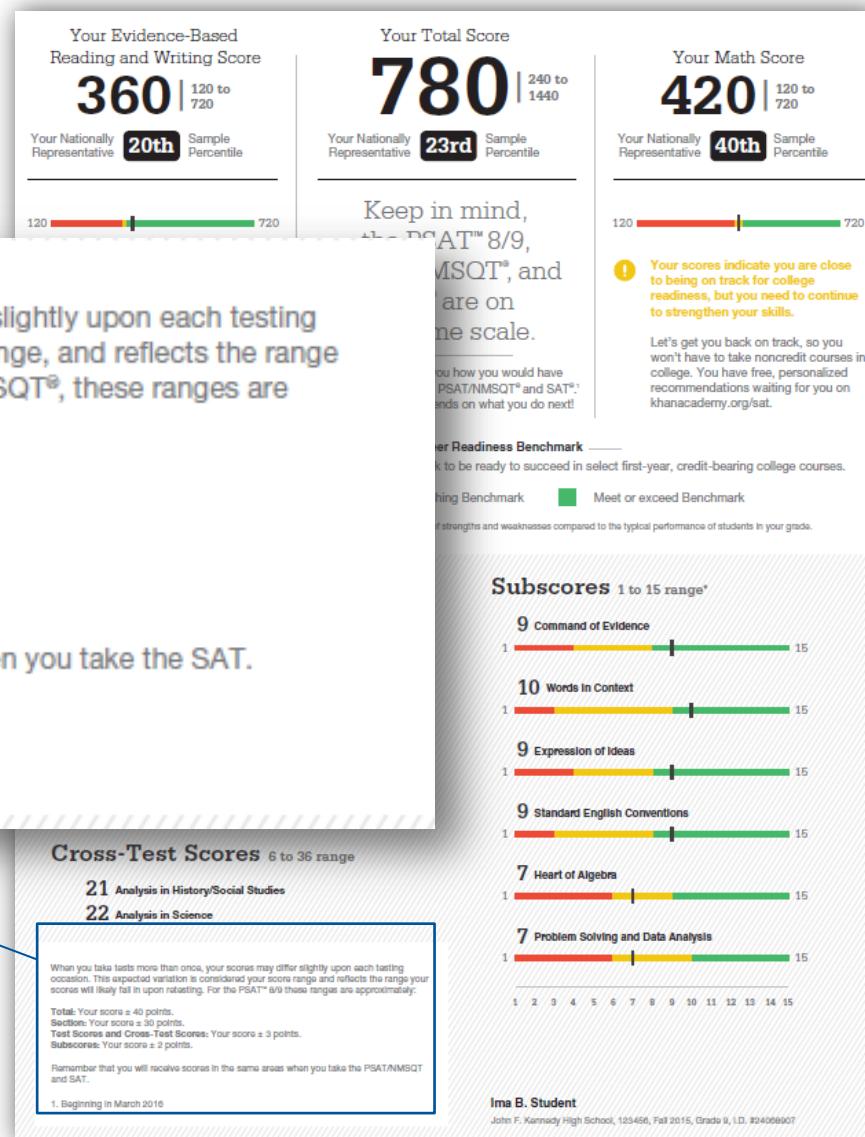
Your Evidence-Based Reading and Writing Score

360 | 120 to 720

Your Nationally Representative 20th Sample Percentile

120 720

Your Total Score

780 | 240 to 1440

Your Nationally Representative 23rd Sample Percentile

Keep in mind, the PSAT™ 8/9, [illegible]MSQT®, and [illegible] are on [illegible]me scale.

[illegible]ou how you would have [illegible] PSAT/NMSQT® and SAT®.¹ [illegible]nds on what you do next!

Your Math Score

420 | 120 to 720

Your Nationally Representative 40th Sample Percentile

120 720

Your scores indicate you are close to being on track for college readiness, but you need to continue to strengthen your skills.

Let's get you back on track, so you won't have to take noncredit courses in college. You have free, personalized recommendations waiting for you on khanacademy.org/sat.

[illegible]er Readiness Benchmark

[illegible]k to be ready to succeed in select first-year, credit-bearing college courses.

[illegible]hing Benchmark Meet or exceed Benchmark

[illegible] strengths and weaknesses compared to the typical performance of students in your grade.

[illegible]slightly upon each testing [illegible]nge, and reflects the range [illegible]SQT®, these ranges are

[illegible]n you take the SAT.

Subscores 1 to 15 range*

9 Command of Evidence
1 15

10 Words in Context
1 15

9 Expression of Ideas
1 15

9 Standard English Conventions
1 15

7 Heart of Algebra
1 15

7 Problem Solving and Data Analysis
1 15

1 2 3 4 5 6 7 8 9 10 11 12 13 14 15

Cross-Test Scores 6 to 36 range

21 Analysis in History/Social Studies

22 Analysis in Science

When you take tests more than once, your scores may differ slightly upon each testing occasion. This expected variation is considered your score range and reflects the range your scores will likely fall in upon retesting. For the PSAT™ 8/9 these ranges are approximately:

Total: Your score ± 40 points.
Section: Your score ± 30 points.
Test Scores and Cross-Test Scores: Your score ± 3 points.
Subscores: Your score ± 2 points.

Remember that you will receive scores in the same areas when you take the PSAT/NMSQT and SAT.

1. Beginning in March 2016

Ima B. Student
John F. Kennedy High School, 123456, Fall 2015, Grade 9, I.D. #24068907